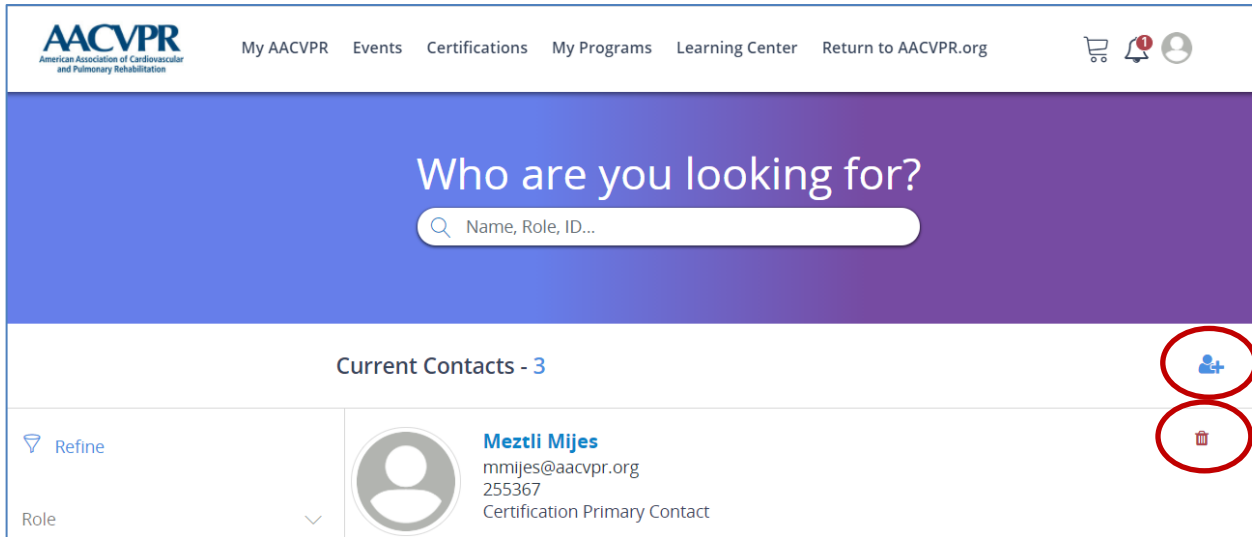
AACVPR
American Association of Cardiovascular and Pulmonary Rehabilitation

My AACVPR Events Certifications My Programs Learning Center Return to AACVPR.org

1

Who are you looking for?

Name, Role, ID...

Current Contacts - 3

Refine

Role

Meztli Mijes
mmijes@aacvpr.org
255367
Certification Primary Contact